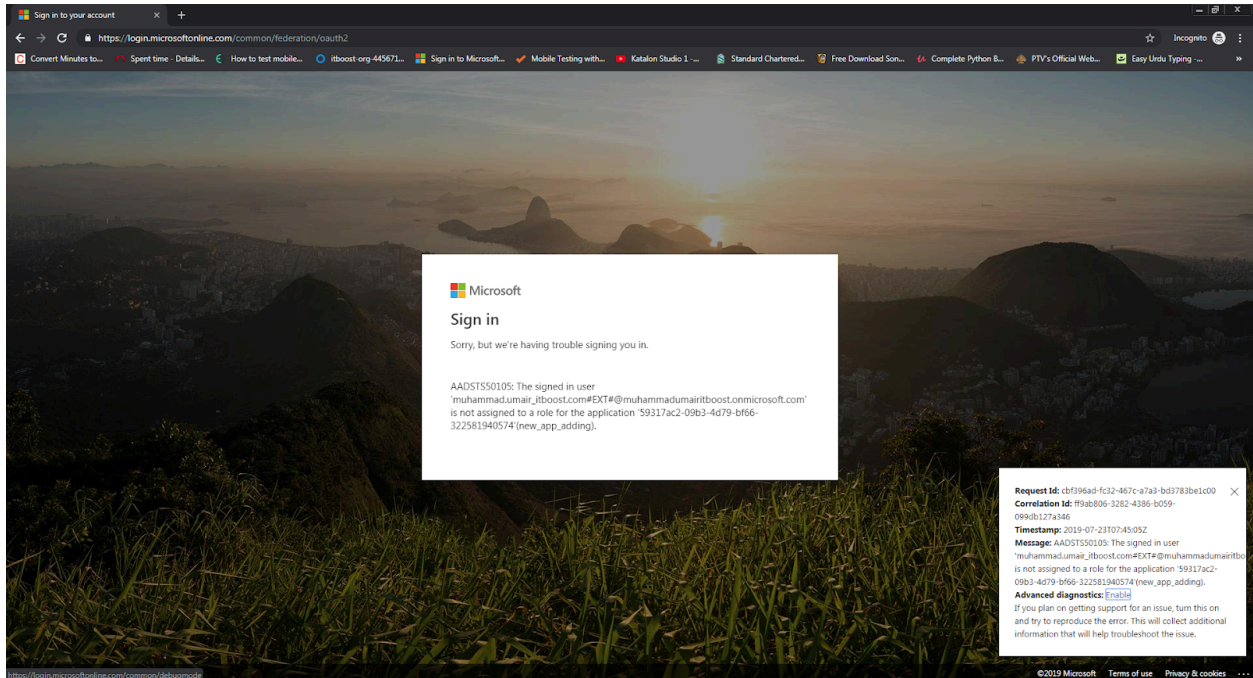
Sign in to your account × +

https://login.microsoftonline.com/common/federation/oauth2

Incognito

Convert Minutes to... Spent time - Details... How to test mobile... itboost-org-445671... Sign in to Microsoft... Mobile Testing with... Katalon Studio 1 -... Standard Chartered... Free Download Son... Complete Python B... PTV's Official Web... Easy Urdu Typing -... »

Microsoft

Sign in

Sorry, but we're having trouble signing you in.

AADSTS50105: The signed in user 'muhammad.umair_itboost.com#EXT#@muhammadumairitboost.onmicrosoft.com' is not assigned to a role for the application '59317ac2-09b3-4d79-bf66-322581940574'(new_app_adding).

Request Id: cbf396ad-fc32-467c-a7a3-bd3783be1c00
Correlation Id: ff9ab806-3282-4386-b059-099db127a346
Timestamp: 2019-07-23T07:45:05Z
Message: AADSTS50105: The signed in user 'muhammad.umair_itboost.com#EXT#@muhammadumairitbo is not assigned to a role for the application '59317ac2-09b3-4d79-bf66-322581940574'(new_app_adding).
Advanced diagnostics: Enable
If you plan on getting support for an issue, turn this on and try to reproduce the error. This will collect additional information that will help troubleshoot the issue.

https://login.microsoftonline.com/common/debugmode

©2019 Microsoft Terms of use Privacy & cookies ...